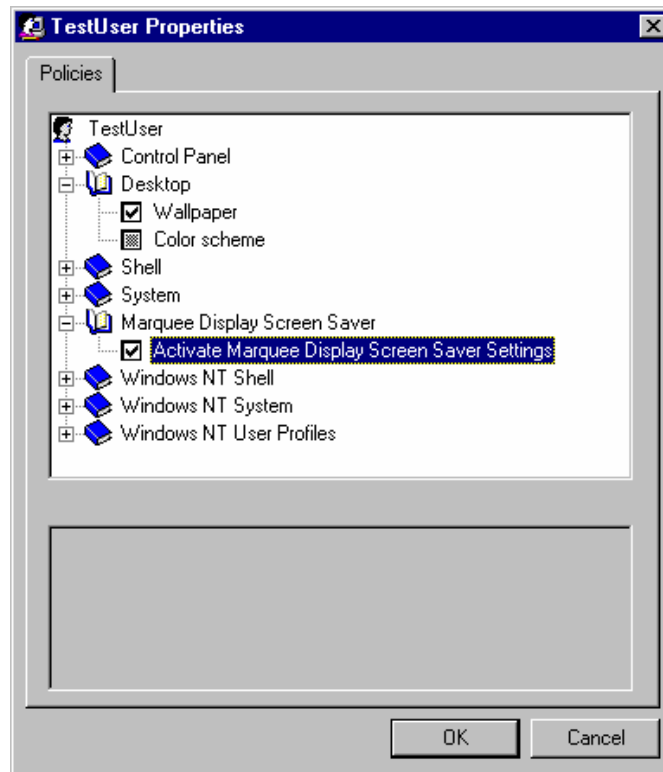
TestUser Properties

Policies

TestUser
Control Panel
Desktop
Wallpaper
Color scheme
Shell
System
Marquee Display Screen Saver
Activate Marquee Display Screen Saver Settings
Windows NT Shell
Windows NT System
Windows NT User Profiles

OK
Cancel